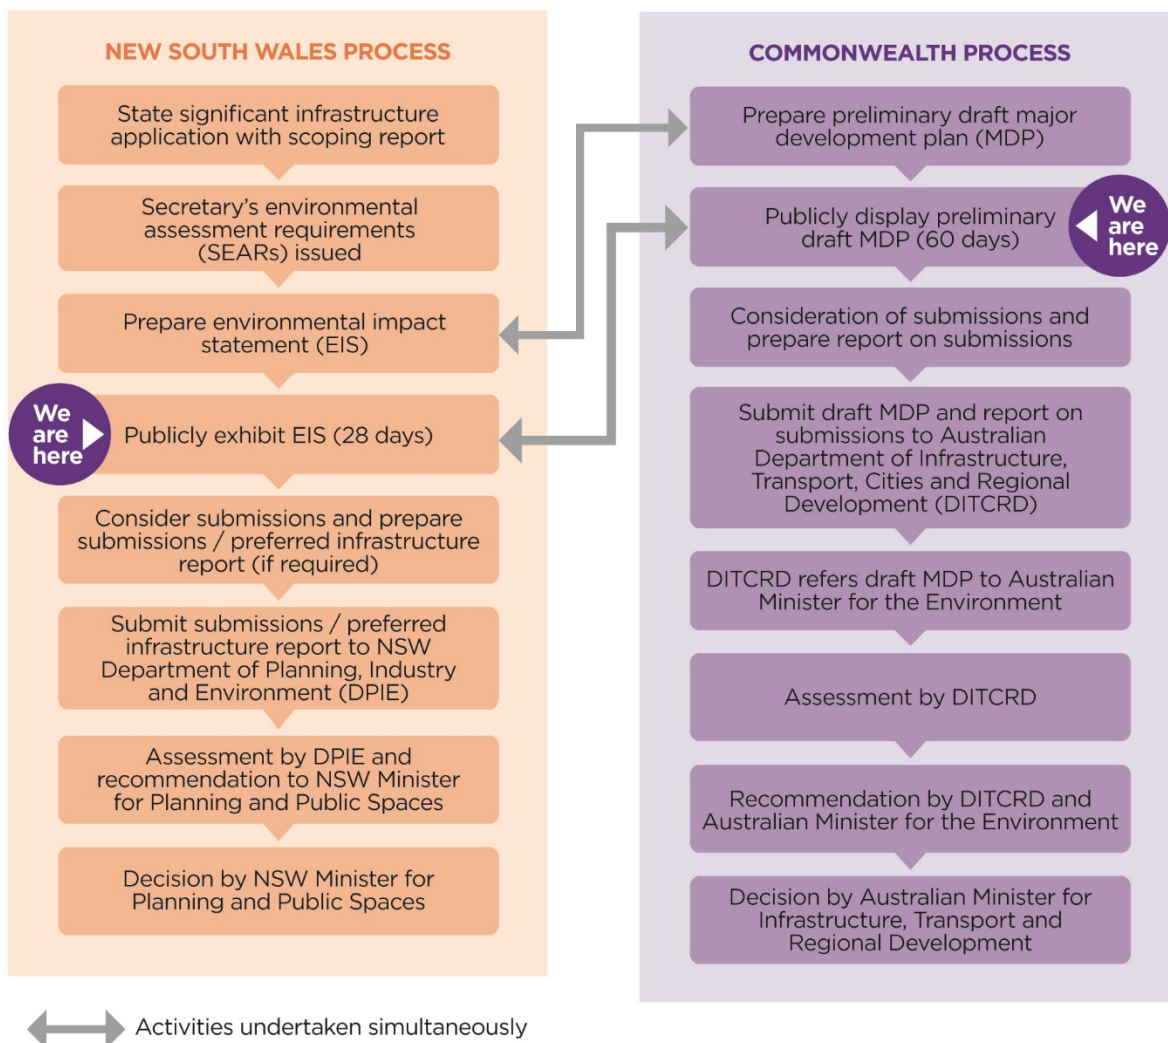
NEW SOUTH WALES PROCESS

State significant infrastructure application with scoping report

Secretary's environmental assessment requirements (SEARs) issued

Prepare environmental impact statement (EIS)

We are here

Publicly exhibit EIS (28 days)

Consider submissions and prepare submissions / preferred infrastructure report (if required)

Submit submissions / preferred infrastructure report to NSW Department of Planning, Industry and Environment (DPIE)

Assessment by DPIE and recommendation to NSW Minister for Planning and Public Spaces

Decision by NSW Minister for Planning and Public Spaces

COMMONWEALTH PROCESS

Prepare preliminary draft major development plan (MDP)

Publicly display preliminary draft MDP (60 days)

We are here

Consideration of submissions and prepare report on submissions

Submit draft MDP and report on submissions to Australian Department of Infrastructure, Transport, Cities and Regional Development (DITCRD)

DITCRD refers draft MDP to Australian Minister for the Environment

Assessment by DITCRD

Recommendation by DITCRD and Australian Minister for the Environment

Decision by Australian Minister for Infrastructure, Transport and Regional Development

Activities undertaken simultaneously